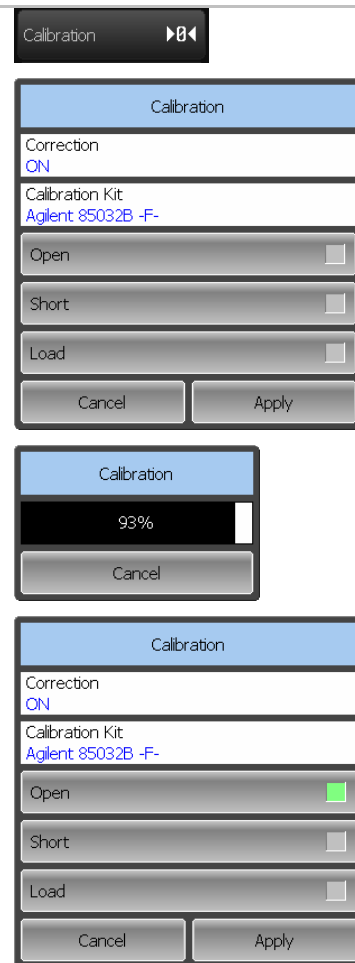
Calibration ▶0◀

Calibration

Correction
ON

Calibration Kit
Agilent 85032B -F-

Open

Short

Load

Cancel

Apply

Calibration

93%

Cancel

Calibration

Correction
ON

Calibration Kit
Agilent 85032B -F-

Open

Short

Load

Cancel

Apply